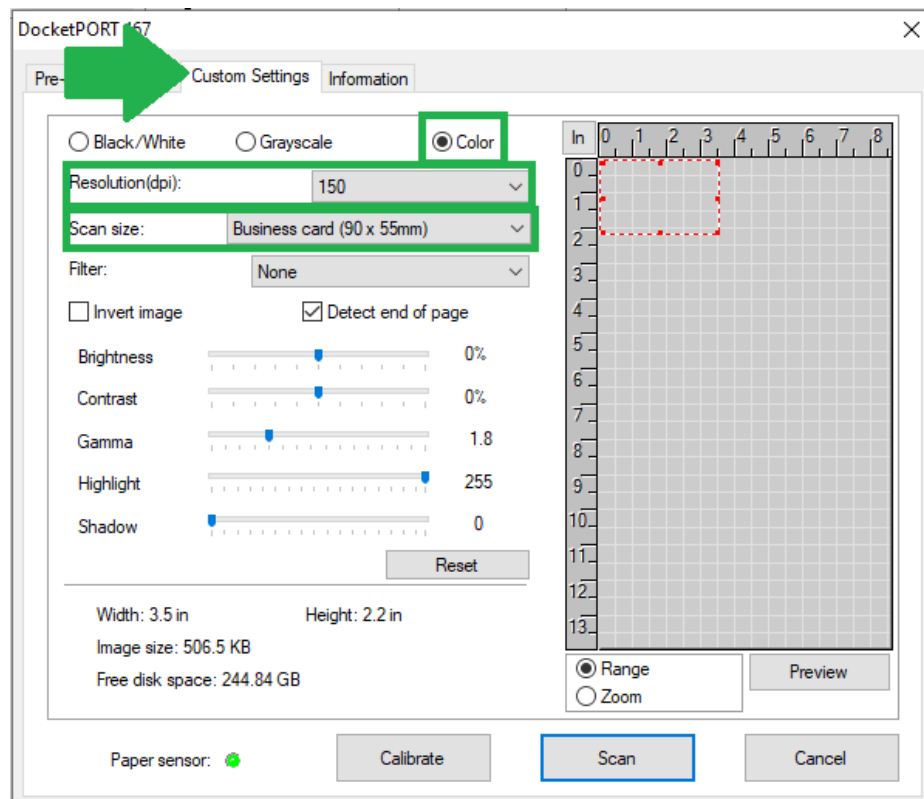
DocketPORT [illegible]67

Pre-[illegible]

Custom Settings

Information

Black/White

Grayscale

Color

Resolution(dpi):

150

Scan size:

Business card (90 x 55mm)

Filter:

None

Invert image

Detect end of page

Brightness

0%

Contrast

0%

Gamma

1.8

Highlight

255

Shadow

0

Reset

Width: 3.5 in

Height: 2.2 in

Image size: 506.5 KB

Free disk space: 244.84 GB

In

0 1 2 3 4 5 6 7 8

0 1 2 3 4 5 6 7 8 9 10 11 12 13

Range

Zoom

Preview

Paper sensor:

Calibrate

Scan

Cancel